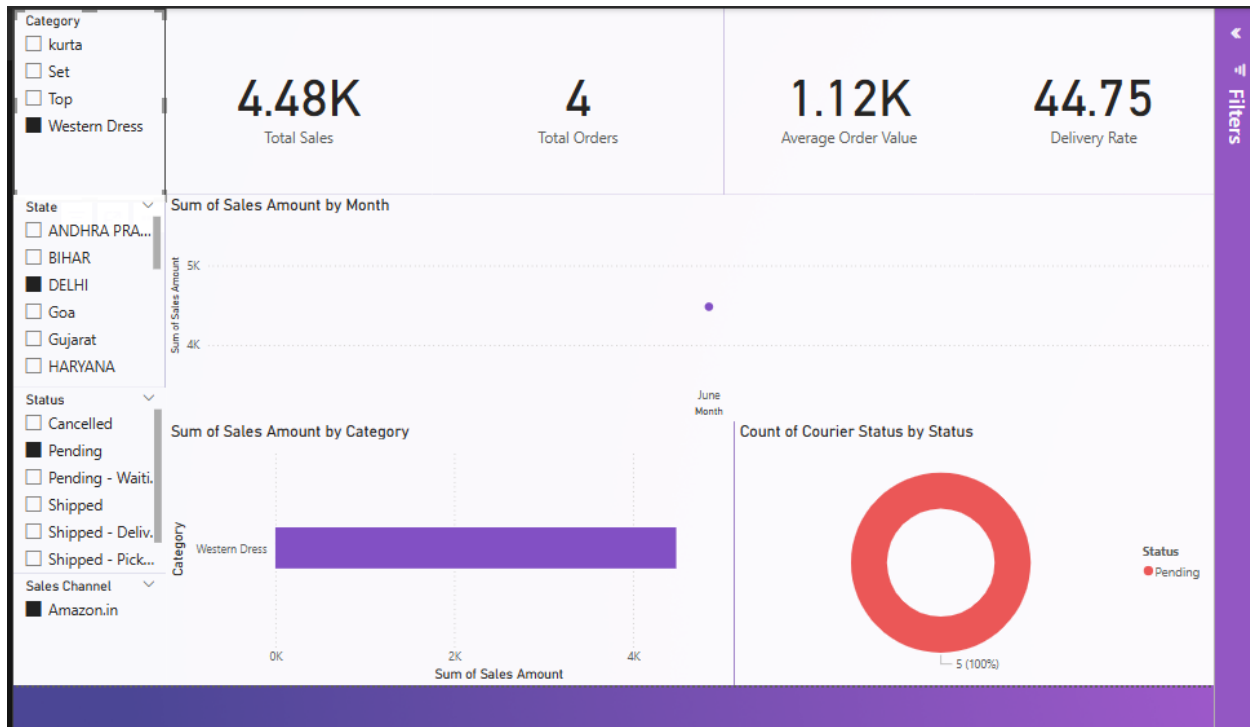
Category
kurta
Set
Top
Western Dress

4.48K
Total Sales

4
Total Orders

1.12K
Average Order Value

44.75
Delivery Rate

Filters

State
ANDHRA PRA...
BIHAR
DELHI
Goa
Gujarat
HARYANA

Sum of Sales Amount by Month
Sum of Sales Amount
5K
4K
June
Month

Status
Cancelled
Pending
Pending - Waiti...
Shipped
Shipped - Deliv...
Shipped - Pick...

Sales Channel
Amazon.in

Sum of Sales Amount by Category
Category
Western Dress
0K
2K
4K
Sum of Sales Amount

Count of Courier Status by Status
Status
Pending
5 (100%)